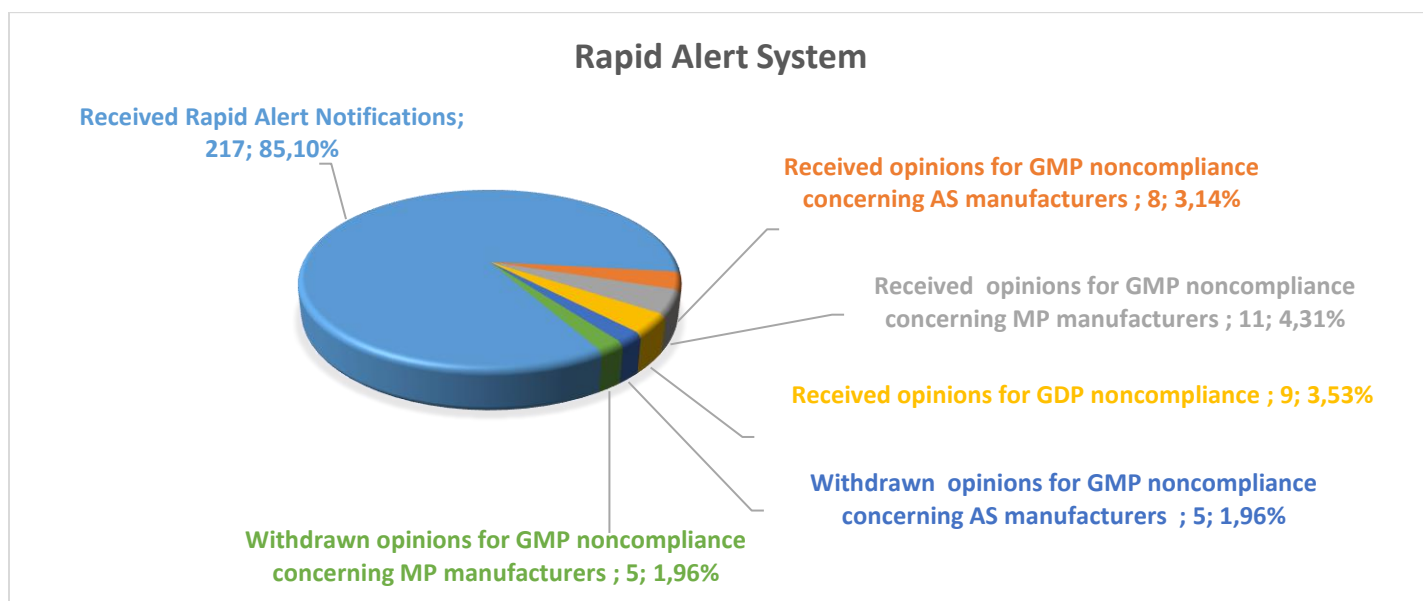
Rapid Alert System

Received Rapid Alert Notifications; 217; 85,10%

Received opinions for GMP noncompliance concerning AS manufacturers ; 8; 3,14%

Received opinions for GMP noncompliance concerning MP manufacturers ; 11; 4,31%

Received opinions for GDP noncompliance ; 9; 3,53%

Withdrawn opinions for GMP noncompliance concerning AS manufacturers ; 5; 1,96%

Withdrawn opinions for GMP noncompliance concerning MP manufacturers ; 5; 1,96%